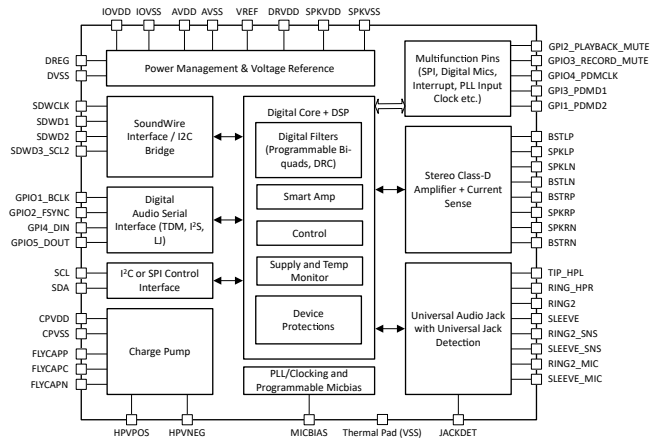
IOVDD IOVSS AVDD AVSS VREF DRVDD SPKVDD SPKVSS

DREG
DVSS

Power Management & Voltage Reference

Multifunction Pins (SPI, Digital Mics, Interrupt, PLL Input Clock etc.)

GPI2_PLAYBACK_MUTE
GPIO3_RECORD_MUTE
GPIO4_PDMCLK
GPI3_PDMD1
GPI1_PDMD2

SDWCLK
SDWD1
SDWD2
SDWD3_SCL2

SoundWire Interface / I2C Bridge

Digital Core + DSP

Digital Filters (Programmable Bi-quads, DRC)

Smart Amp

Control

Supply and Temp Monitor

Device Protections

Stereo Class-D Amplifier + Current Sense

BSTLP
SPKLP
SPKLN
BSTLN
BSTRP
SPKRP
SPKRN
BSTRN

GPIO1_BCLK
GPIO2_FSYNC
GPI4_DIN
GPIO5_DOUT

Digital Audio Serial Interface (TDM, I$^2$S, LJ)

SCL
SDA

I$^2$C or SPI Control Interface

CPVDD
CPVSS
FLYCAPP
FLYCAPC
FLYCAPN

Charge Pump

Universal Audio Jack with Universal Jack Detection

TIP_HPL
RING_HPR
RING2
SLEEVE
RING2_SNS
SLEEVE_SNS
RING2_MIC
SLEEVE_MIC

PLL/Clocking and Programmable Micbias

HPVPOS HPVNEG MICBIAS Thermal Pad (VSS) JACKDET